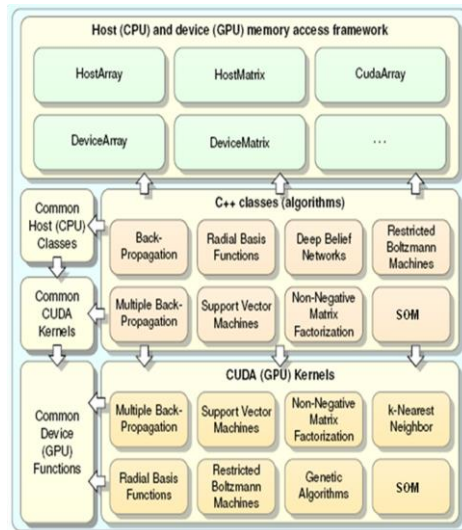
Host (CPU) and device (GPU) memory access framework

HostArray

HostMatrix

CudaArray

DeviceArray

DeviceMatrix

...

Common Host (CPU) Classes

C++ classes (algorithms)

Back-Propagation

Radial Basis Functions

Deep Belief Networks

Restricted Boltzmann Machines

Common CUDA Kernels

Multiple Back-Propagation

Support Vector Machines

Non-Negative Matrix Factorization

SOM

Common Device (GPU) Functions

CUDA (GPU) Kernels

Multiple Back-Propagation

Support Vector Machines

Non-Negative Matrix Factorization

k-Nearest Neighbor

Radial Basis Functions

Restricted Boltzmann Machines

Genetic Algorithms

SOM